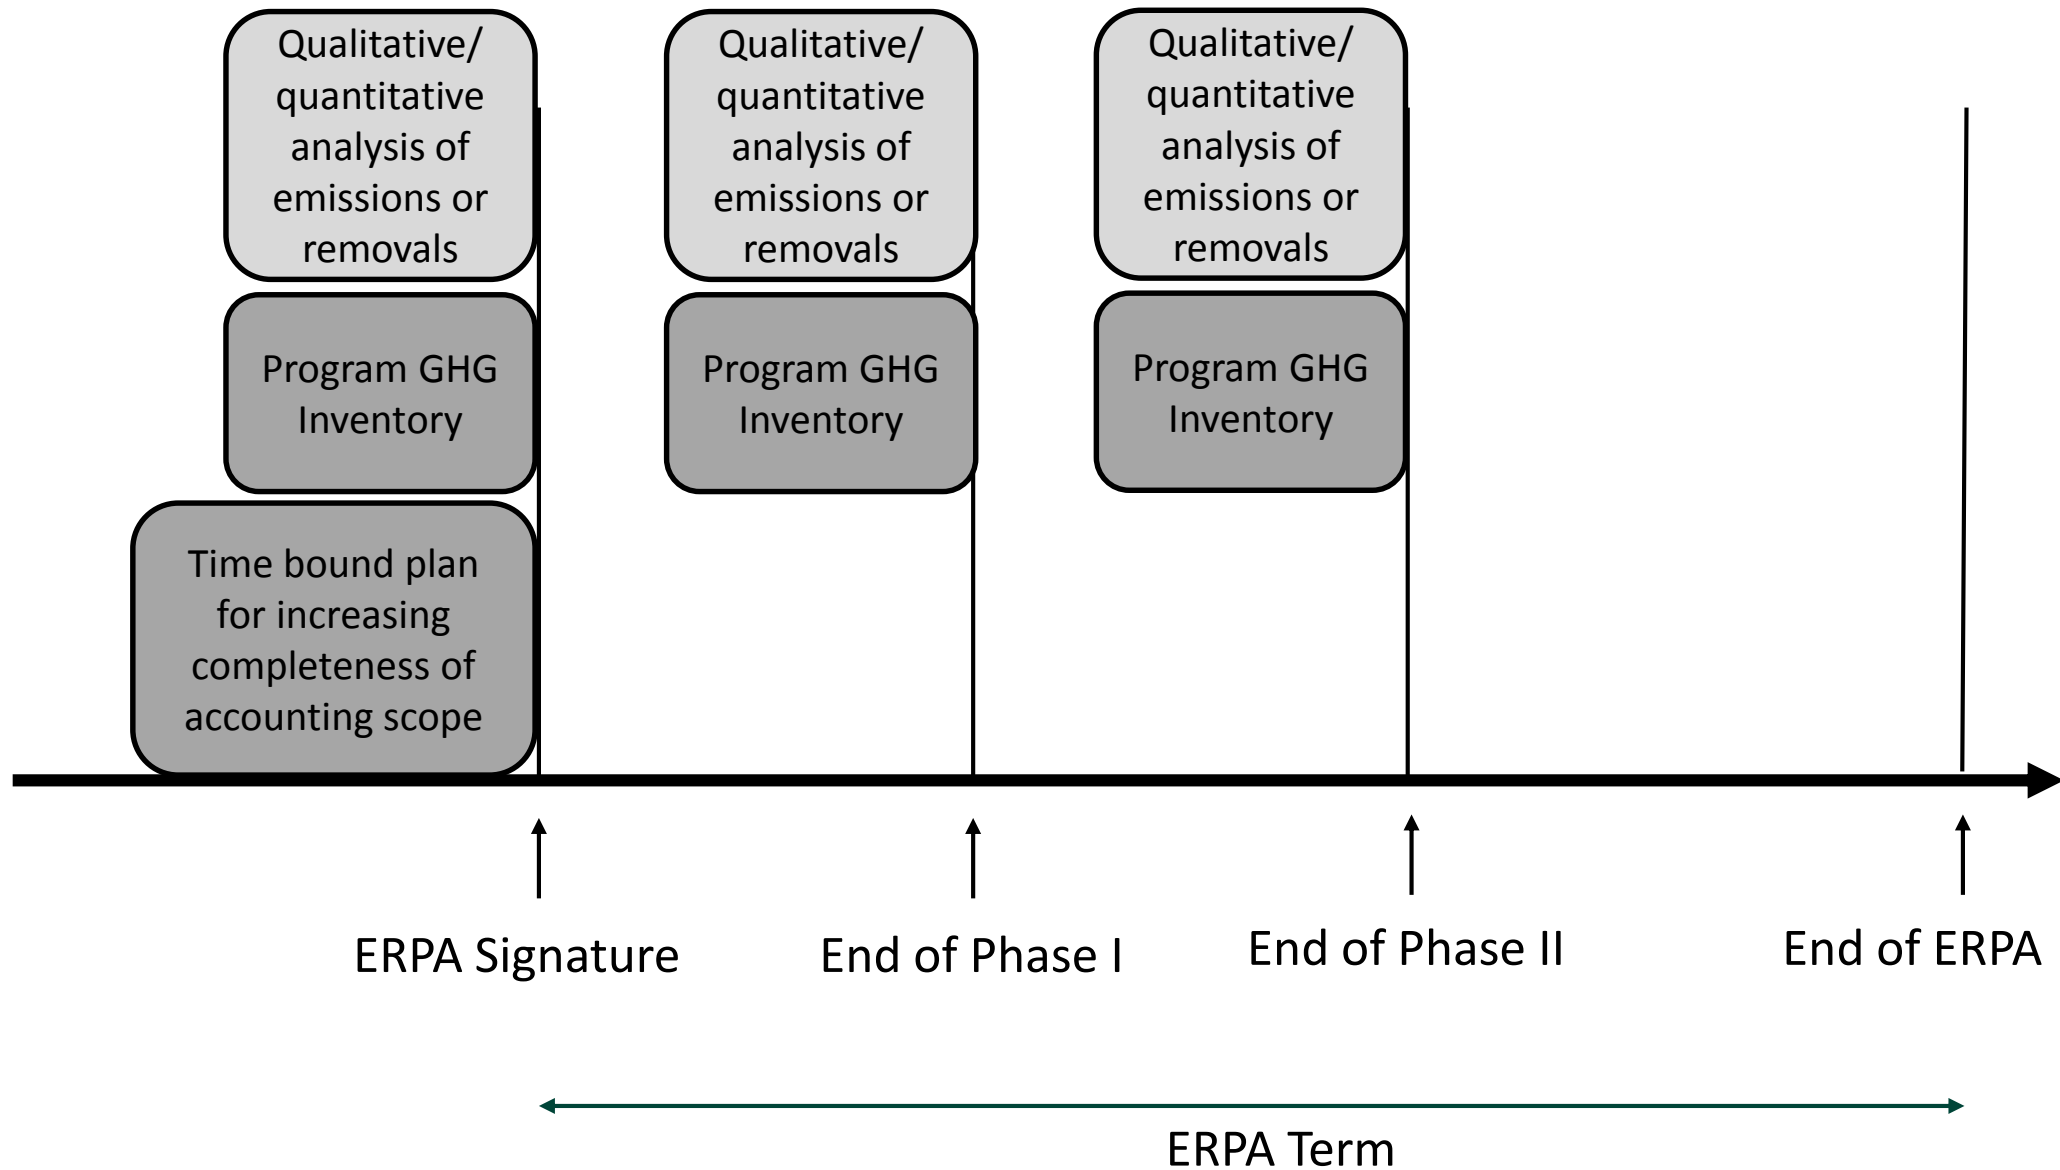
Qualitative/ quantitative analysis of emissions or removals

Program GHG Inventory

Time bound plan for increasing completeness of accounting scope

Qualitative/ quantitative analysis of emissions or removals

Program GHG Inventory

Qualitative/ quantitative analysis of emissions or removals

Program GHG Inventory

ERPA Signature

End of Phase I

End of Phase II

End of ERPA

ERPA Term